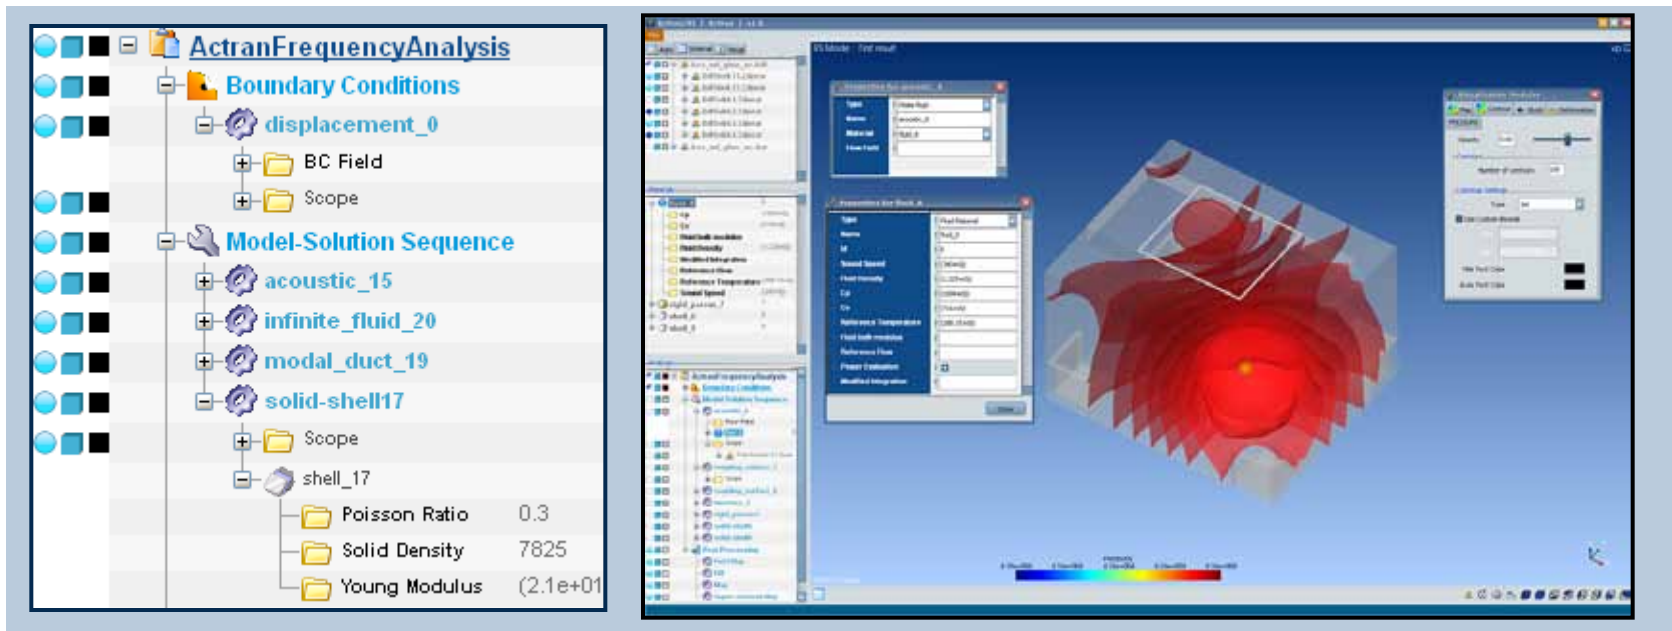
ActranFrequencyAnalysis
Boundary Conditions
displacement_0
BC Field
Scope
Model-Solution Sequence
acoustic_15
infinite_fluid_20
modal_duct_19
solid-shell17
Scope
shell_17
Poisson Ratio 0.3
Solid Density 7825
Young Modulus (2.1e+01

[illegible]